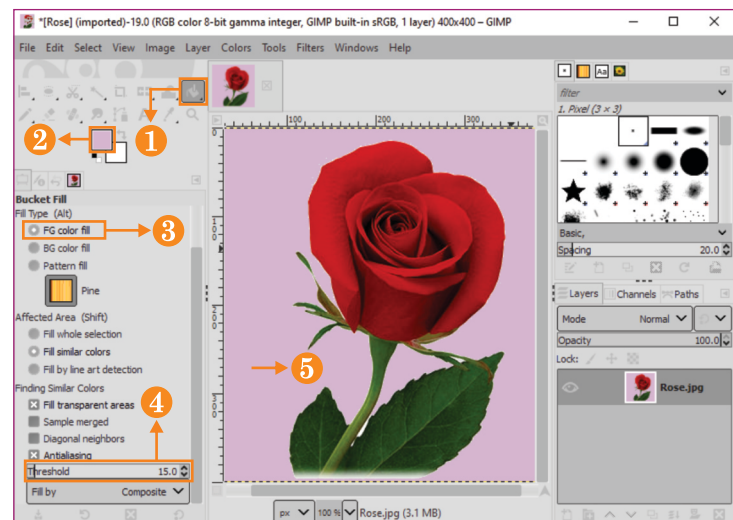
*[Rose] (imported)-19.0 (RGB color 8-bit gamma integer, GIMP built-in sRGB, 1 layer) 400x400 – GIMP

File Edit Select View Image Layer Colors Tools Filters Windows Help

1
2

Bucket Fill
Fill Type (Alt)
FG color fill
3
BG color fill
Pattern fill
Pine
Affected Area (Shift)
Fill whole selection
Fill similar colors
Fill by line art detection
Finding Similar Colors
4
Fill transparent areas
Sample merged
Diagonal neighbors
Antialiasing
Threshold 15.0
Fill by Composite

100
200
300
100
200
300

5

px 100 % Rose.jpg (3.1 MB)

filter
1. Pixel (3 × 3)
Basic,
Spacing 20.0

Layers Channels Paths
Mode Normal
Opacity 100.0
Lock:
Rose.jpg